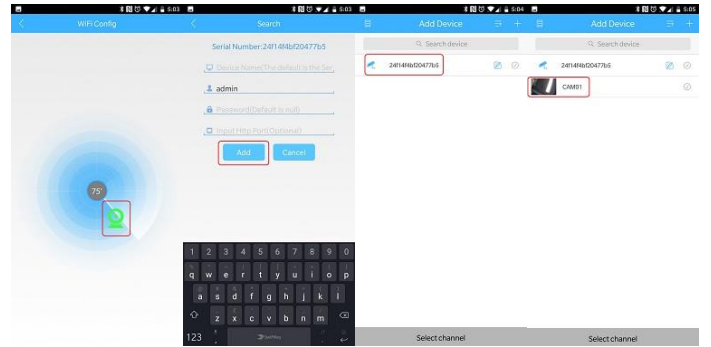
5:03

WiFi Config

75'

5:03

Search

Serial Number:24f14f4bf20477b5

Device Name(The default is the Ser

admin

Password(Default is null)

Input Http Port(Optional)

Add

Cancel

1 2 3 4 5 6 7 8 9 0

q w e r t y u i o p

a s d f g h j k l

z x c v b n m

123

5:04

Add Device

Search device

24f14f4bf20477b5

Select channel

5:05

Add Device

Search device

24f14f4bf20477b5

CAM01

Select channel